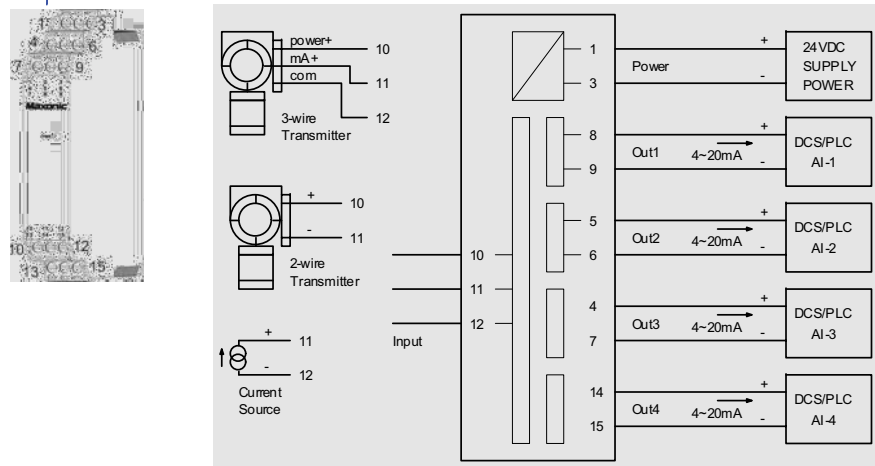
1 3
4 6
7 9
Maxonic
10 12
13 15

power+
mA+
com
10
11
12
3-wire Transmitter

+
-
10
11
2-wire Transmitter

+
-
11
12
Current Source

10
11
12
Input

1
3
Power
+
-
24VDC SUPPLY POWER

8
9
Out1
4~20mA
+
-
DCS/PLC AI-1

5
6
Out2
4~20mA
+
-
DCS/PLC AI-2

4
7
Out3
4~20mA
+
-
DCS/PLC AI-3

14
15
Out4
4~20mA
+
-
DCS/PLC AI-4